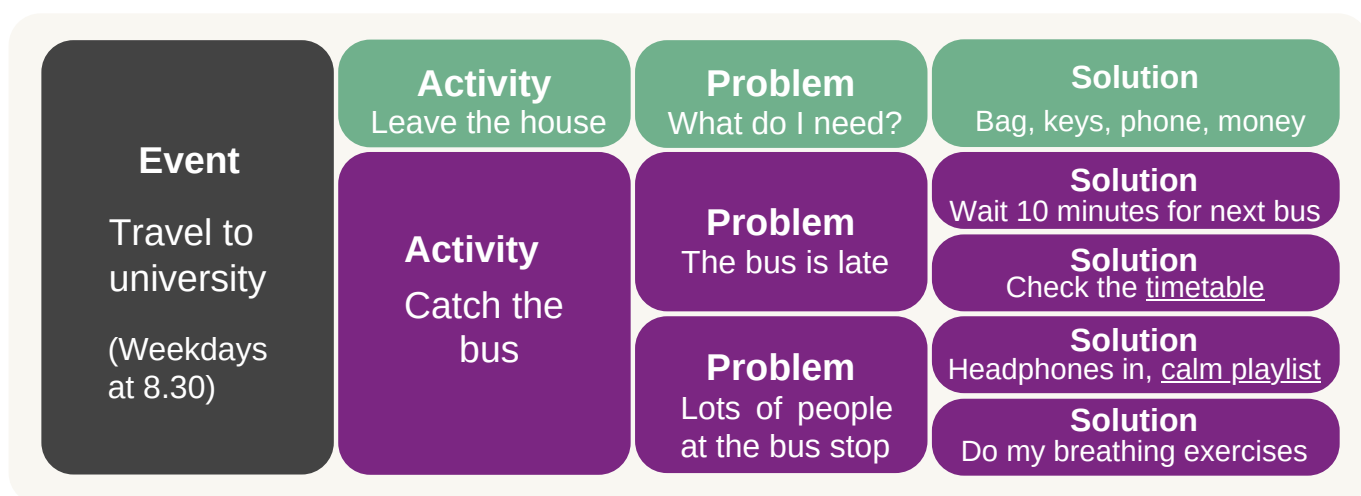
Event

Travel to university

(Weekdays at 8.30)

Activity
Leave the house

Problem
What do I need?

Solution
Bag, keys, phone, money

Activity
Catch the bus

Problem
The bus is late

Solution
Wait 10 minutes for next bus

Solution
Check the timetable

Problem
Lots of people at the bus stop

Solution
Headphones in, calm playlist

Solution
Do my breathing exercises